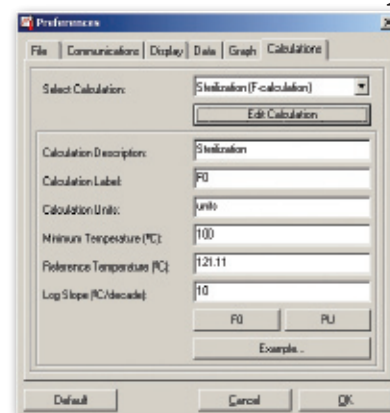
Preferences

File | Communications | Display | Data | Graph | Calculations

Select Calculation: Sterilization (F-calculation)

Edit Calculation

Calculation Description: Sterilization

Calculation Label: F0

Calculation Units: units

Minimum Temperature (ºC): 100

Reference Temperature (ºC): 121.11

Log Slope (ºC/decade): 10

F0 PU

Example...

Default Cancel OK